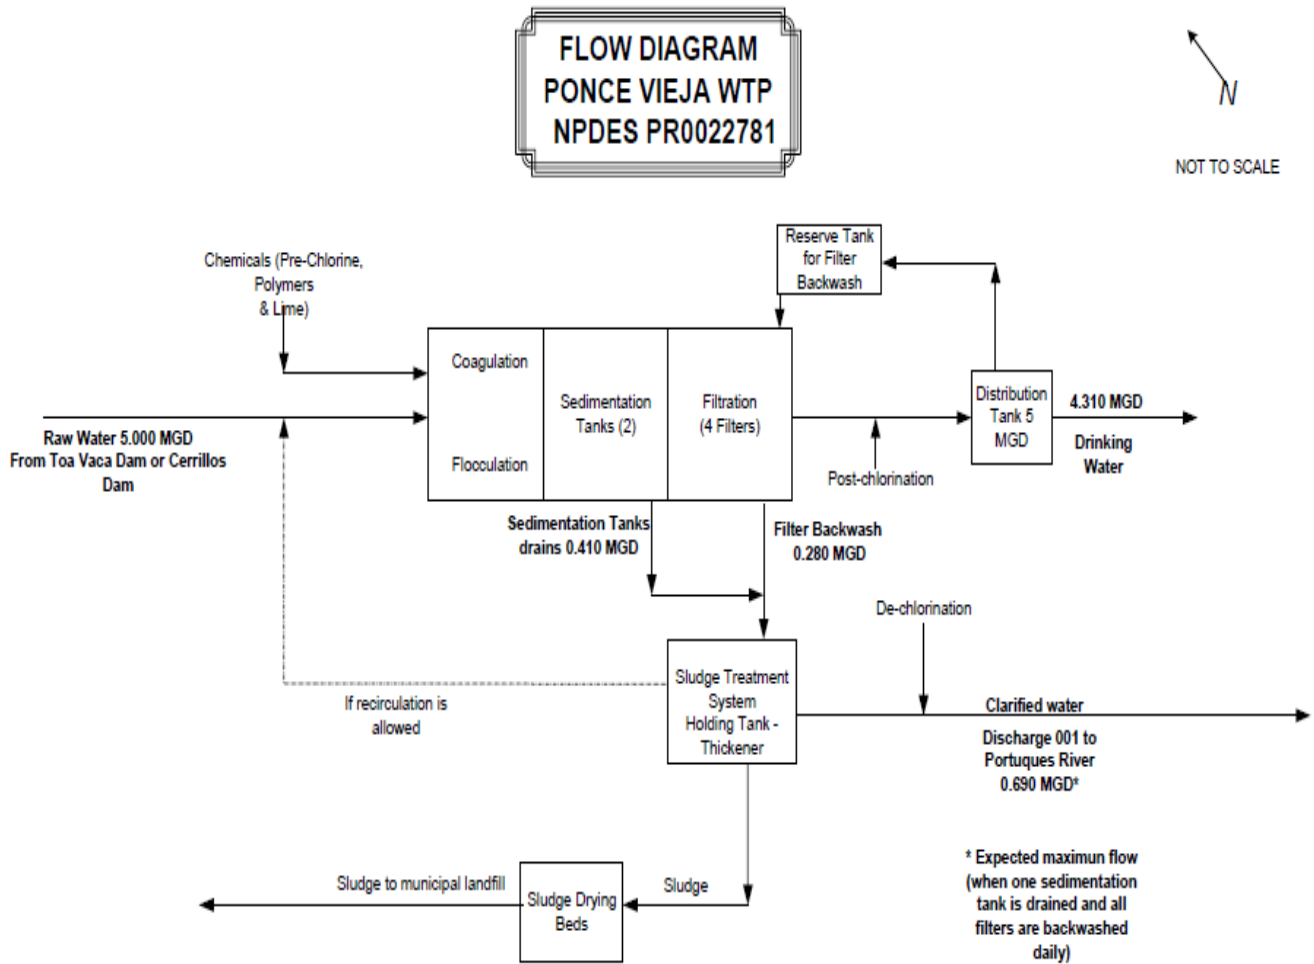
FLOW DIAGRAM
PONCE VIEJA WTP
NPDES PR0022781

N

NOT TO SCALE

Reserve Tank for Filter Backwash

Chemicals (Pre-Chlorine, Polymers & Lime)

Coagulation

Flocculation

Sedimentation Tanks (2)

Filtration (4 Filters)

Distribution Tank 5 MGD

4.310 MGD

Drinking Water

Raw Water 5.000 MGD From Toa Vaca Dam or Cerrillos Dam

Post-chlorination

Sedimentation Tanks drains 0.410 MGD

Filter Backwash 0.280 MGD

De-chlorination

Sludge Treatment System Holding Tank - Thickener

If recirculation is allowed

Clarified water

Discharge 001 to Portuques River 0.690 MGD*

* Expected maximun flow (when one sedimentation tank is drained and all filters are backwashed daily)

Sludge to municipal landfill

Sludge Drying Beds

Sludge